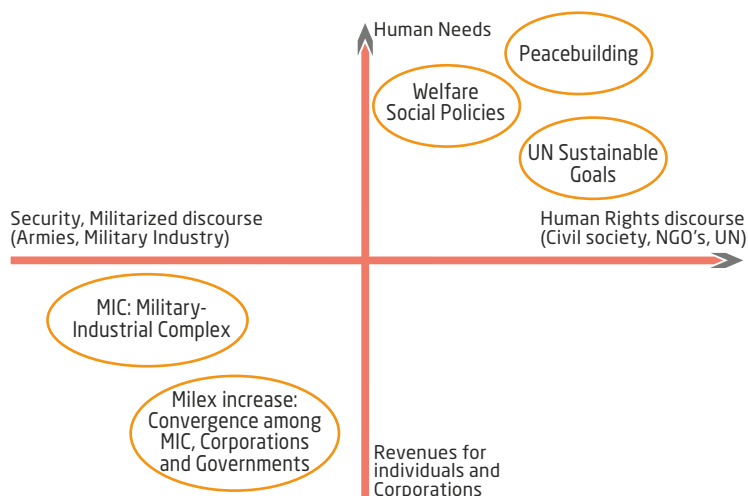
Human Needs

Peacebuilding

Welfare Social Policies

UN Sustainable Goals

Security, Militarized discourse (Armies, Military Industry)

Human Rights discourse (Civil society, NGO's, UN)

MIC: Military-Industrial Complex

Milex increase: Convergence among MIC, Corporations and Governments

Revenues for individuals and Corporations